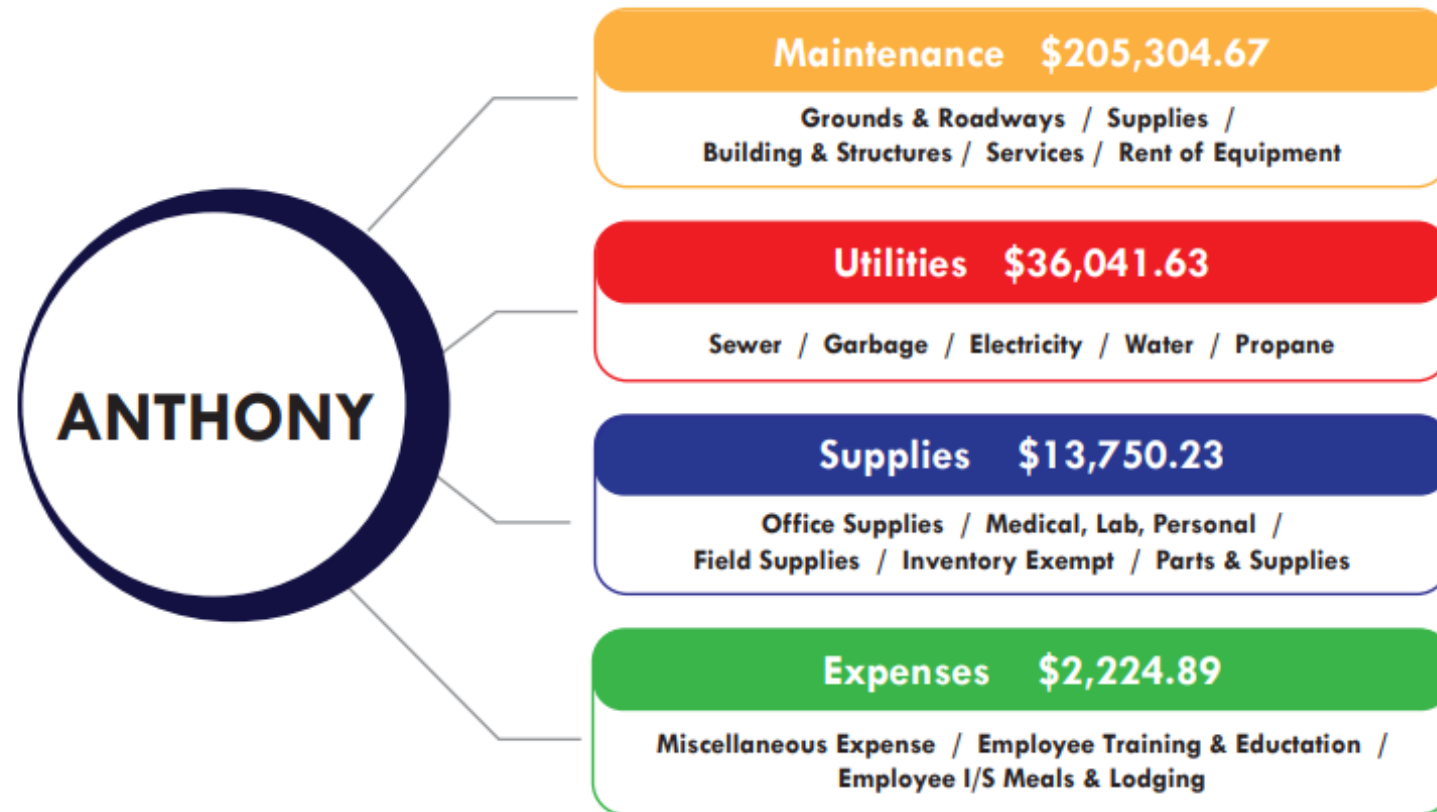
ANTHONY

Maintenance $205,304.67

Grounds & Roadways / Supplies / Building & Structures / Services / Rent of Equipment

Utilities $36,041.63

Sewer / Garbage / Electricity / Water / Propane

Supplies $13,750.23

Office Supplies / Medical, Lab, Personal / Field Supplies / Inventory Exempt / Parts & Supplies

Expenses $2,224.89

Miscellaneous Expense / Employee Training & Eductation / Employee I/S Meals & Lodging